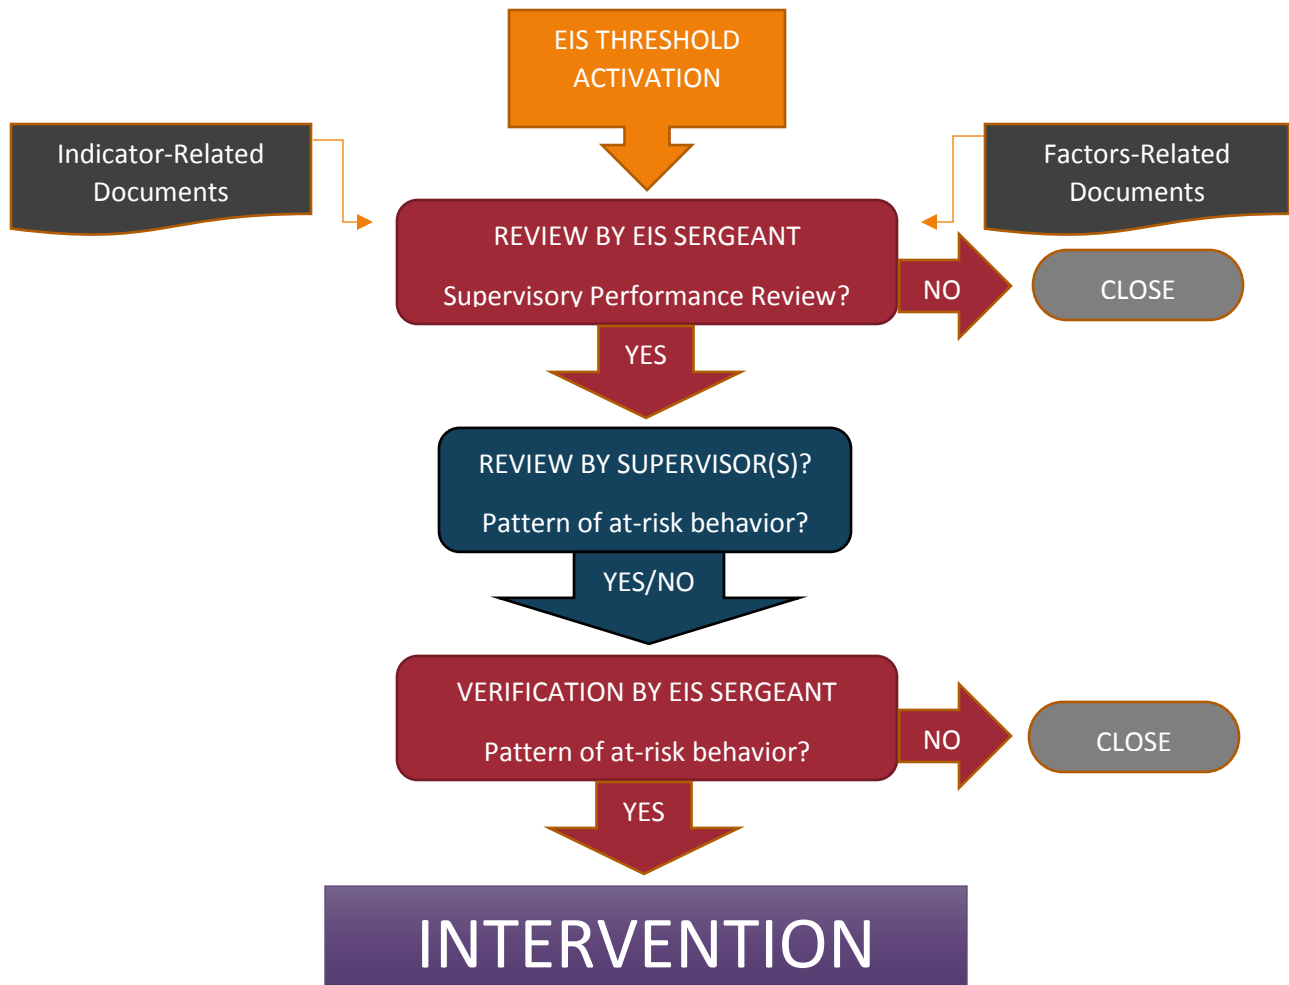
EIS THRESHOLD ACTIVATION

Indicator-Related Documents

Factors-Related Documents

REVIEW BY EIS SERGEANT

Supervisory Performance Review?

NO

CLOSE

YES

REVIEW BY SUPERVISOR(S)?

Pattern of at-risk behavior?

YES/NO

VERIFICATION BY EIS SERGEANT

Pattern of at-risk behavior?

NO

CLOSE

YES

INTERVENTION